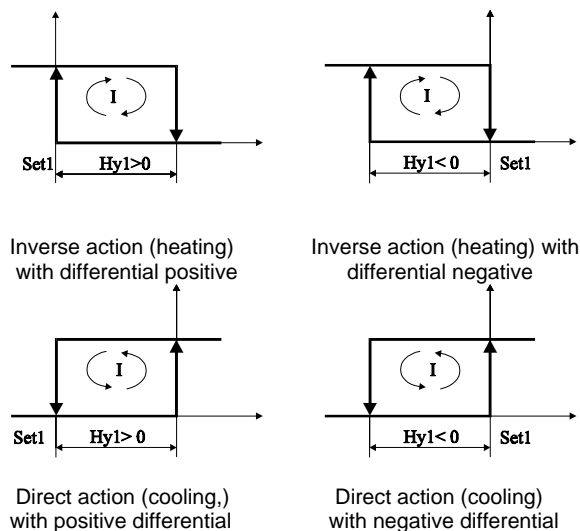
I

Set1 Hy1>0

I

Hy1< 0 Set1

Inverse action (heating) with differential positive

Inverse action (heating) with differential negative

I

Set1 Hy1> 0

I

Hy1< 0 Set1

Direct action (cooling,) with positive differential

Direct action (cooling) with negative differential